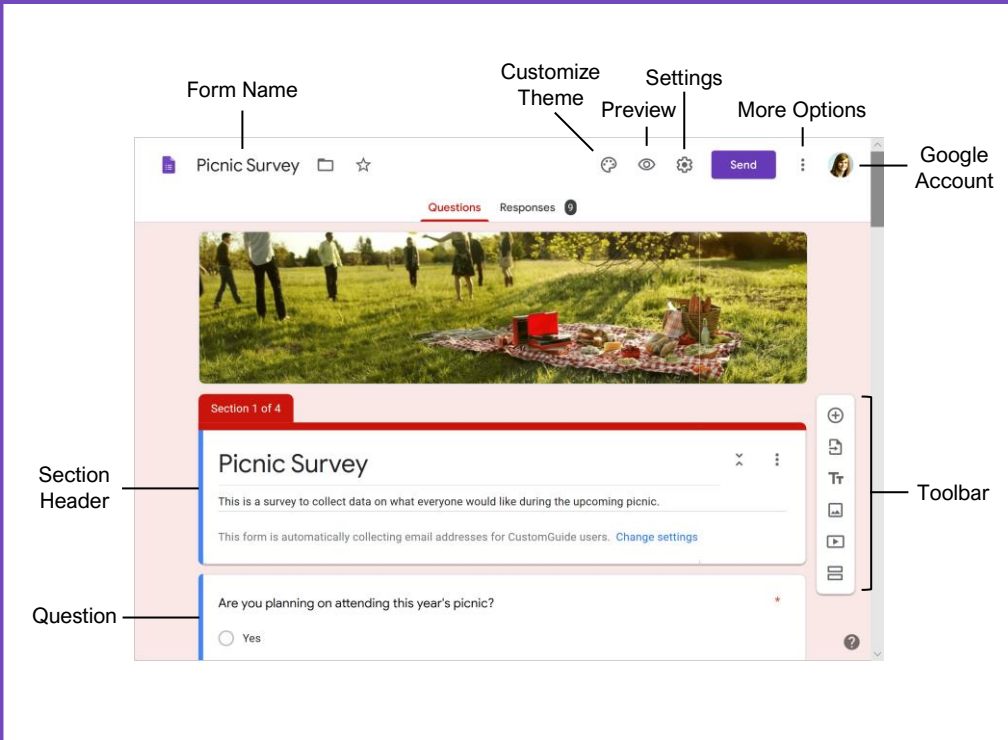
Form Name

Customize Theme

Preview

Settings

More Options

Google Account

Picnic Survey

Send

Questions

Responses 9

Section 1 of 4

Picnic Survey

This is a survey to collect data on what everyone would like during the upcoming picnic.

This form is automatically collecting email addresses for CustomGuide users. Change settings

Section Header

Toolbar

Question

Are you planning on attending this year's picnic?

*

Yes